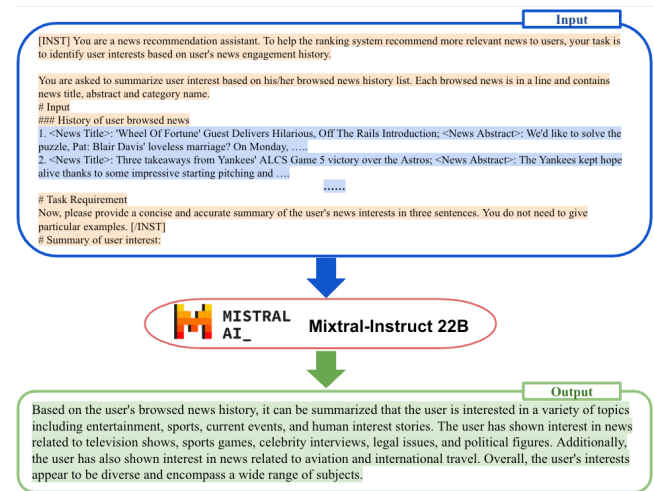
Input

[INST] You are a news recommendation assistant. To help the ranking system recommend more relevant news to users, your task is to identify user interests based on user's news engagement history.

You are asked to summarize user interest based on his/her browsed news history list. Each browsed news is in a line and contains news title, abstract and category name.
# Input
### History of user browsed news
1. <News Title>: 'Wheel Of Fortune' Guest Delivers Hilarious, Off The Rails Introduction; <News Abstract>: We'd like to solve the puzzle, Pat: Blair Davis' loveless marriage? On Monday, …..
2. <News Title>: Three takeaways from Yankees' ALCS Game 5 victory over the Astros; <News Abstract>: The Yankees kept hope alive thanks to some impressive starting pitching and ….
……
# Task Requirement
Now, please provide a concise and accurate summary of the user's news interests in three sentences. You do not need to give particular examples. [/INST]
# Summary of user interest:

MISTRAL AI_

Mixtral-Instruct 22B

Output

Based on the user's browsed news history, it can be summarized that the user is interested in a variety of topics including entertainment, sports, current events, and human interest stories. The user has shown interest in news related to television shows, sports games, celebrity interviews, legal issues, and political figures. Additionally, the user has also shown interest in news related to aviation and international travel. Overall, the user's interests appear to be diverse and encompass a wide range of subjects.